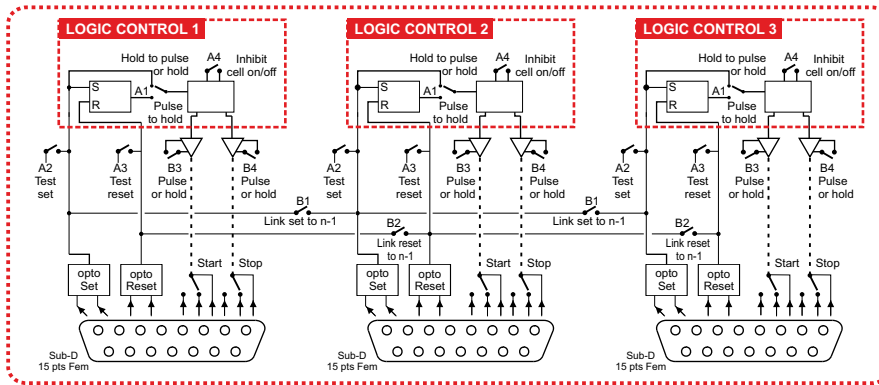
LOGIC CONTROL 1

Hold to pulse or hold
A4
Inhibit cell on/off
S
R
A1
Pulse to hold
A2
Test set
A3
Test reset
B3
Pulse or hold
B4
Pulse or hold
B1
Link set to n-1
opto Set
opto Reset
Start
Stop
Sub-D 15 pts Fem

LOGIC CONTROL 2

Hold to pulse or hold
A4
Inhibit cell on/off
S
R
A1
Pulse to hold
A2
Test set
A3
Test reset
B3
Pulse or hold
B4
Pulse or hold
B2
Link reset to n-1
B1
Link set to n-1
opto Set
opto Reset
Start
Stop
Sub-D 15 pts Fem

LOGIC CONTROL 3

Hold to pulse or hold
A4
Inhibit cell on/off
S
R
A1
Pulse to hold
A2
Test set
A3
Test reset
B3
Pulse or hold
B4
Pulse or hold
B2
Link reset to n-1
opto Set
opto Reset
Start
Stop
Sub-D 15 pts Fem